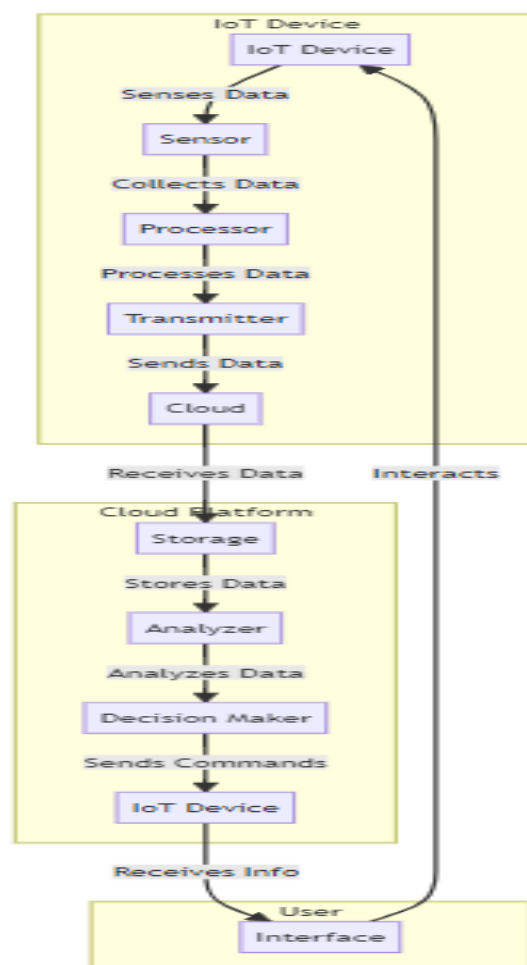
IoT Device

IoT Device

Senses Data

Sensor

Collects Data

Processor

Processes Data

Transmitter

Sends Data

Cloud

Receives Data

Interacts

Cloud Platform

Storage

Stores Data

Analyzer

Analyzes Data

Decision Maker

Sends Commands

IoT Device

Receives Info

User

Interface